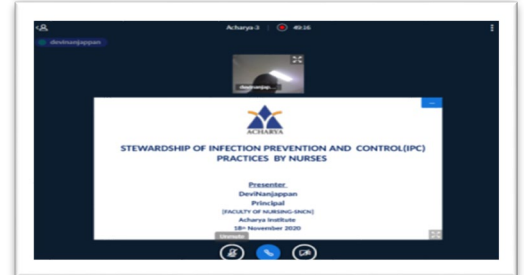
Acharya-3 49:16

deviNanjappan

deviNanjapp...

ACHARYA

STEWARDSHIP OF INFECTION PREVENTION AND CONTROL(IPC) PRACTICES BY NURSES

Presenter
DeviNanjappan
Principal
[FACULTY OF NURSING-SNCN]
Acharya Institute
18th November 2020

Unmute